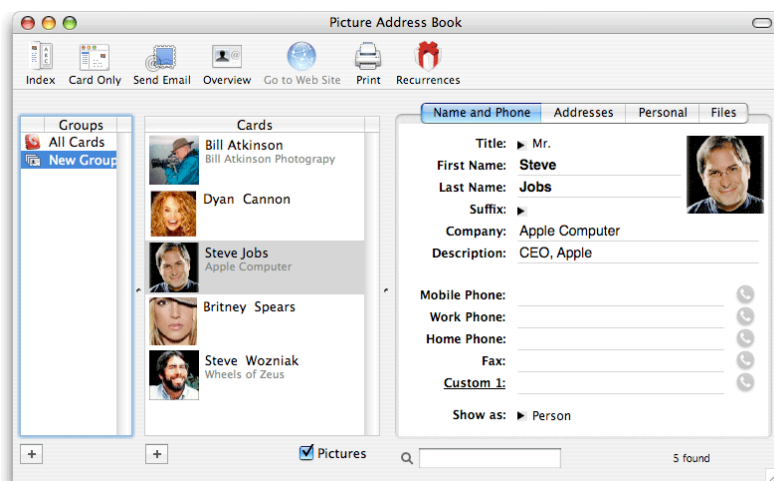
Picture Address Book

Index Card Only Send Email Overview Go to Web Site Print Recurrences

Groups
All Cards
New Group

Cards
Bill Atkinson
Bill Atkinson Photography
Dyan Cannon
Steve Jobs
Apple Computer
Britney Spears
Steve Wozniak
Wheels of Zeus

Name and Phone | Addresses | Personal | Files

Title: Mr.
First Name: Steve
Last Name: Jobs
Suffix:
Company: Apple Computer
Description: CEO, Apple

Mobile Phone:
Work Phone:
Home Phone:
Fax:
Custom 1:

Show as: Person

+ + Pictures

5 found